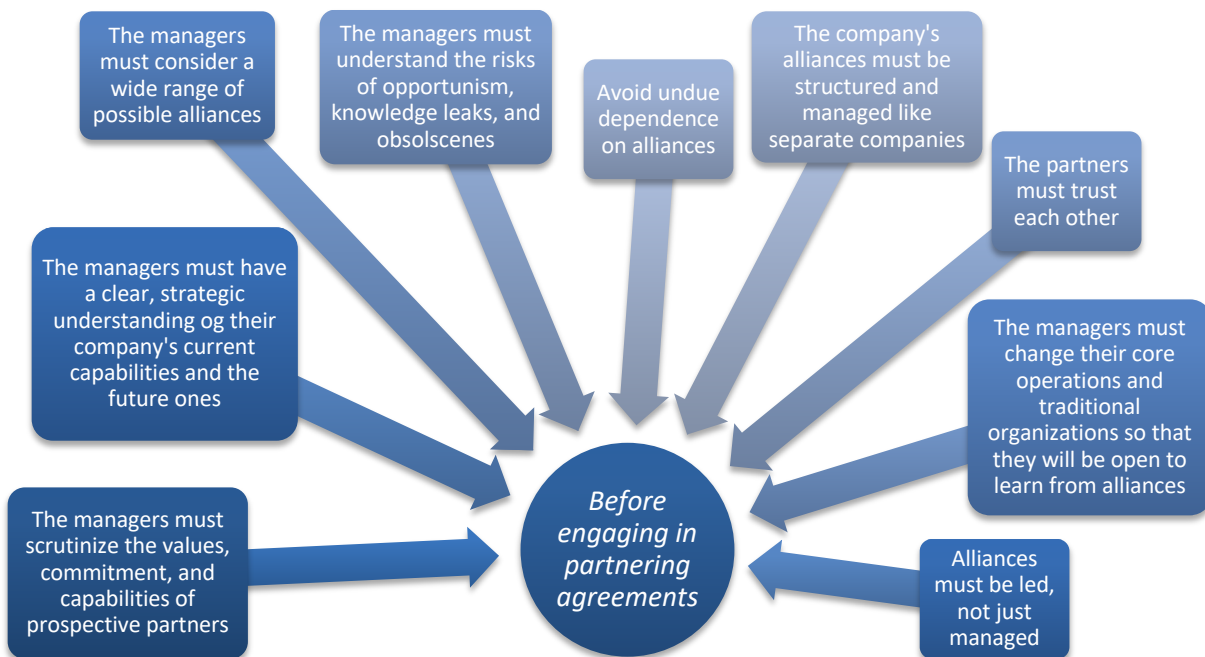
The managers must consider a wide range of possible alliances

The managers must understand the risks of opportunism, knowledge leaks, and obsolscenes

Avoid undue dependence on alliances

The company's alliances must be structured and managed like separate companies

The partners must trust each other

The managers must have a clear, strategic understanding og their company's current capabilities and the future ones

The managers must change their core operations and traditional organizations so that they will be open to learn from alliances

The managers must scrutinize the values, commitment, and capabilities of prospective partners

Before engaging in partnering agreements

Alliances must be led, not just managed